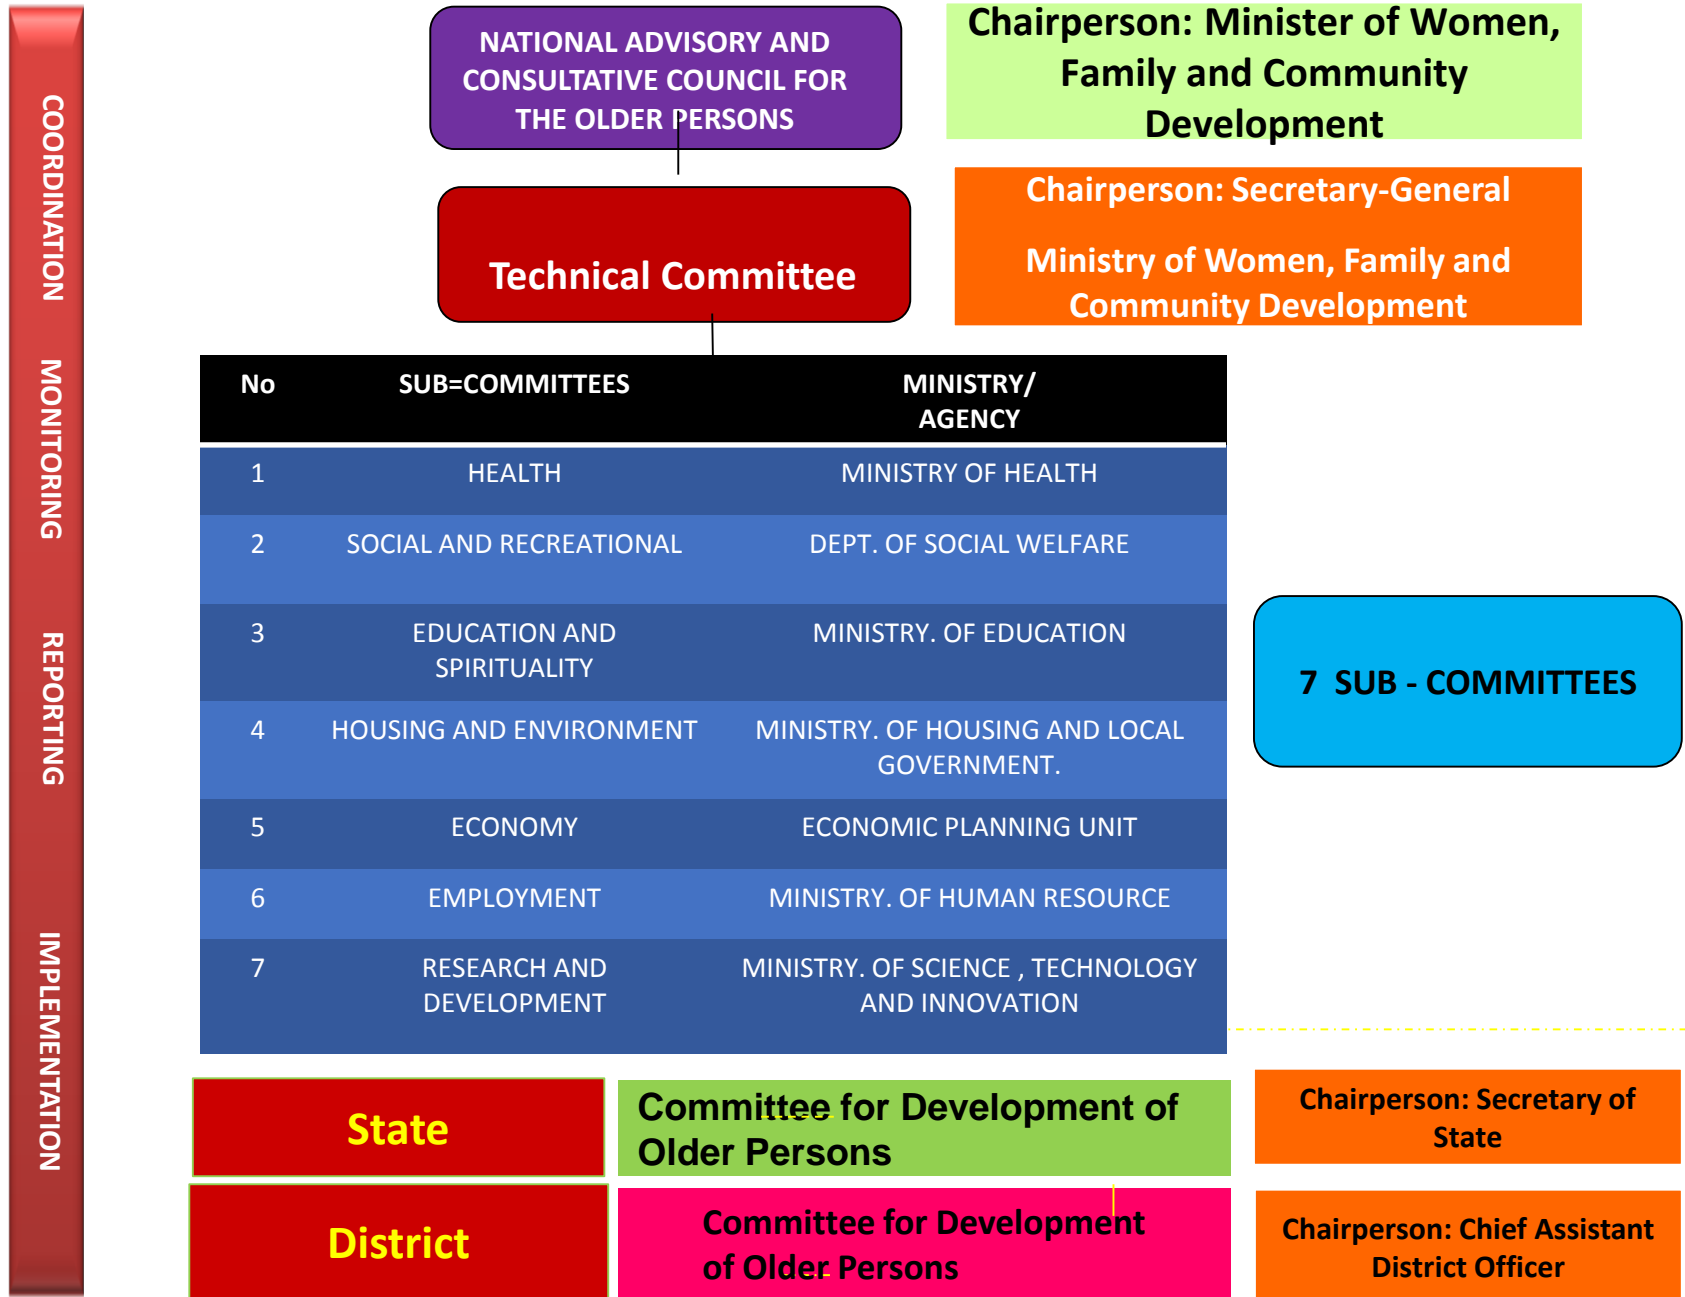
COORDINATION MONITORING REPORTING IMPLEMENTATION

NATIONAL ADVISORY AND CONSULTATIVE COUNCIL FOR THE OLDER PERSONS

Chairperson: Minister of Women, Family and Community Development

Technical Committee

Chairperson: Secretary-General

Ministry of Women, Family and Community Development

| No | SUB=COMMITTEES | MINISTRY/ AGENCY |
|---|---|---|
| 1 | HEALTH | MINISTRY OF HEALTH |
| 2 | SOCIAL AND RECREATIONAL | DEPT. OF SOCIAL WELFARE |
| 3 | EDUCATION AND SPIRITUALITY | MINISTRY. OF EDUCATION |
| 4 | HOUSING AND ENVIRONMENT | MINISTRY. OF HOUSING AND LOCAL GOVERNMENT. |
| 5 | ECONOMY | ECONOMIC PLANNING UNIT |
| 6 | EMPLOYMENT | MINISTRY. OF HUMAN RESOURCE |
| 7 | RESEARCH AND DEVELOPMENT | MINISTRY. OF SCIENCE , TECHNOLOGY AND INNOVATION |

7 SUB - COMMITTEES

State

Committee for Development of Older Persons

Chairperson: Secretary of State

District

Committee for Development of Older Persons

Chairperson: Chief Assistant District Officer